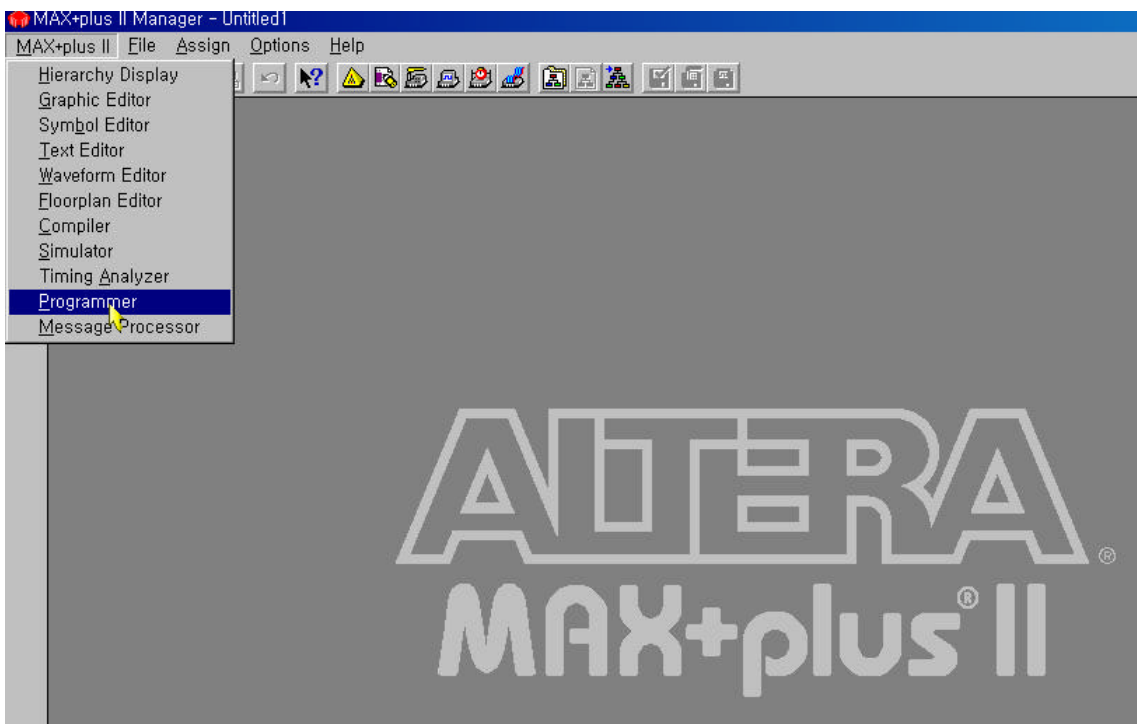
MAX+plus II Manager - Untitled1

MAX+plus II File Assign Options Help

Hierarchy Display
Graphic Editor
Symbol Editor
Text Editor
Waveform Editor
Floorplan Editor
Compiler
Simulator
Timing Analyzer
Programmer
Message Processor

ALTERA®
MAX+plus® II